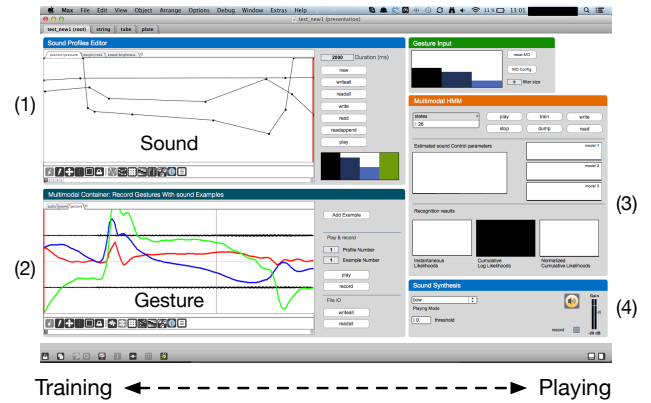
Max File Edit View Object Arrange Options Debug Window Extras Help

11:01

test_new1 (presentation)

test_new1 (root) string tube plate

Sound Profile Editor

2000 Duration (ms)

new

writeall

readall

write

read

readappend

play

Sound

(1)

Gesture Input

reset MG

MG Config

filter size

Multimodal HMM

states

26

play

train

write

stop

dump

read

Estimated sound Control parameters

model 1

model 2

model 3

(3)

Recognition results

Instantaneous Likelihoods

Cumulative Log Likelihoods

Normalized Cumulative Likelihoods

Multimodal Container: Record Gestures With sound Examples

Add Example

Play & record

1 Profile Number

1 Example Number

play

record

File IO

writeall

readall

Gesture

(2)

Sound Synthesis

bow

Playing Mode

0. threshold

record

Gain

-dB

(4)

Training ◄- - - - - - - - - - - - - - - - - - - - - ► Playing